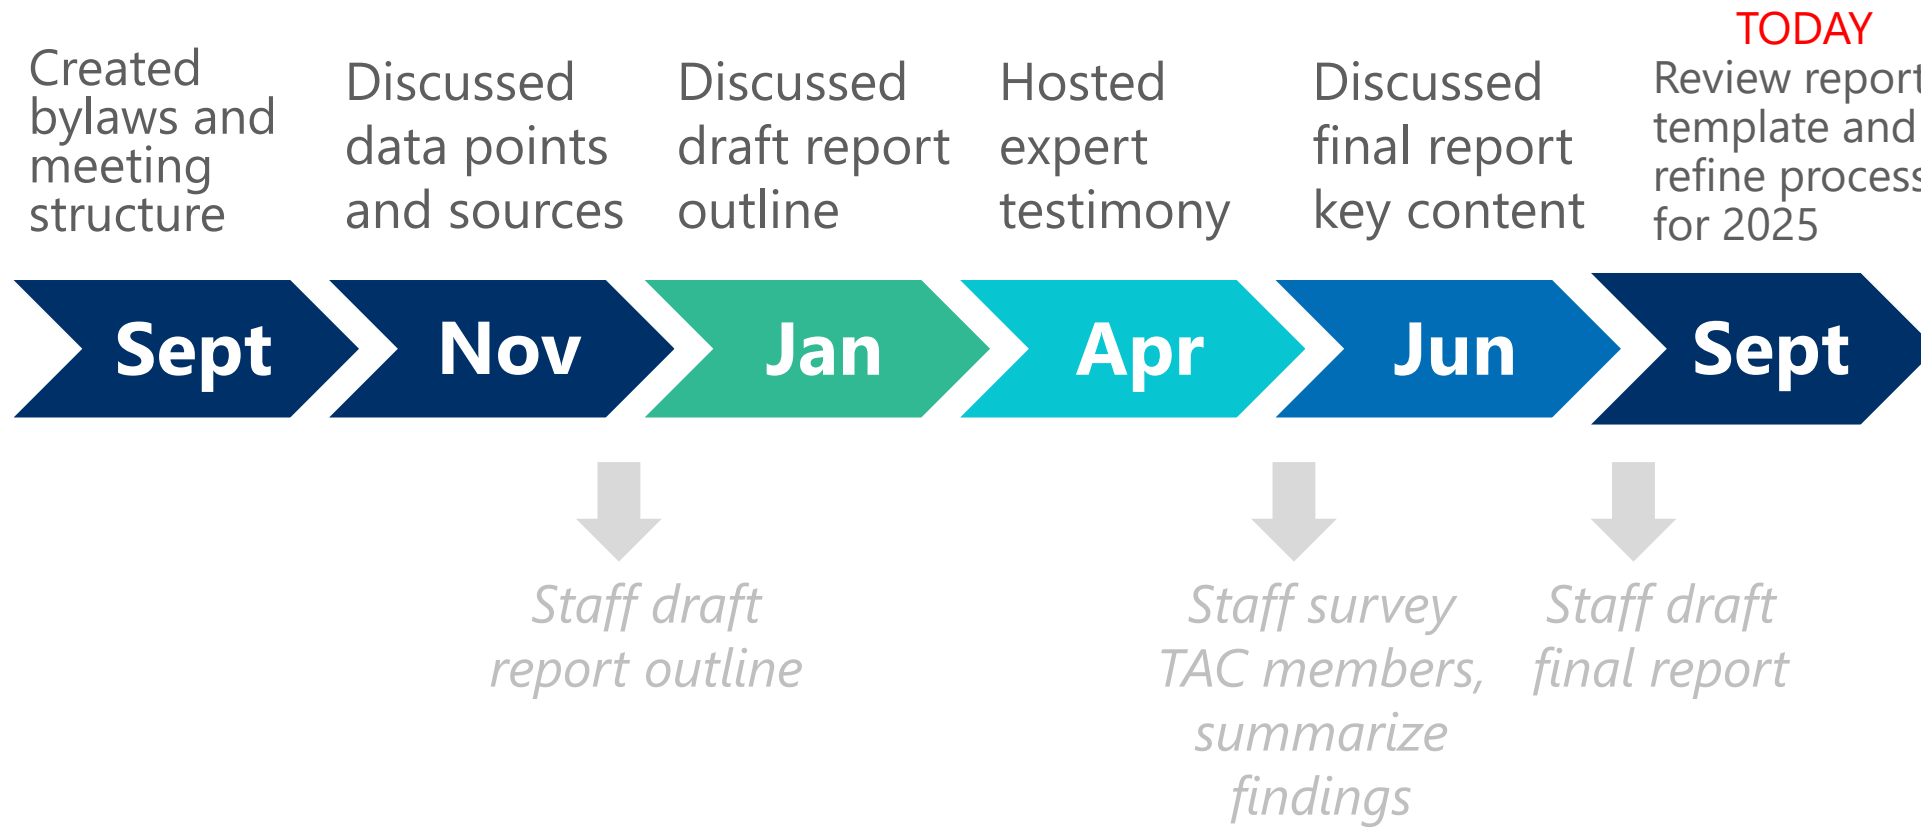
Created bylaws and meeting structure

Discussed data points and sources

Discussed draft report outline

Hosted expert testimony

Discussed final report key content

TODAY

Review report template and refine process for 2025

Sept

Nov

Jan

Apr

Jun

Sept

Staff draft report outline

Staff survey TAC members, summarize findings

Staff draft final report